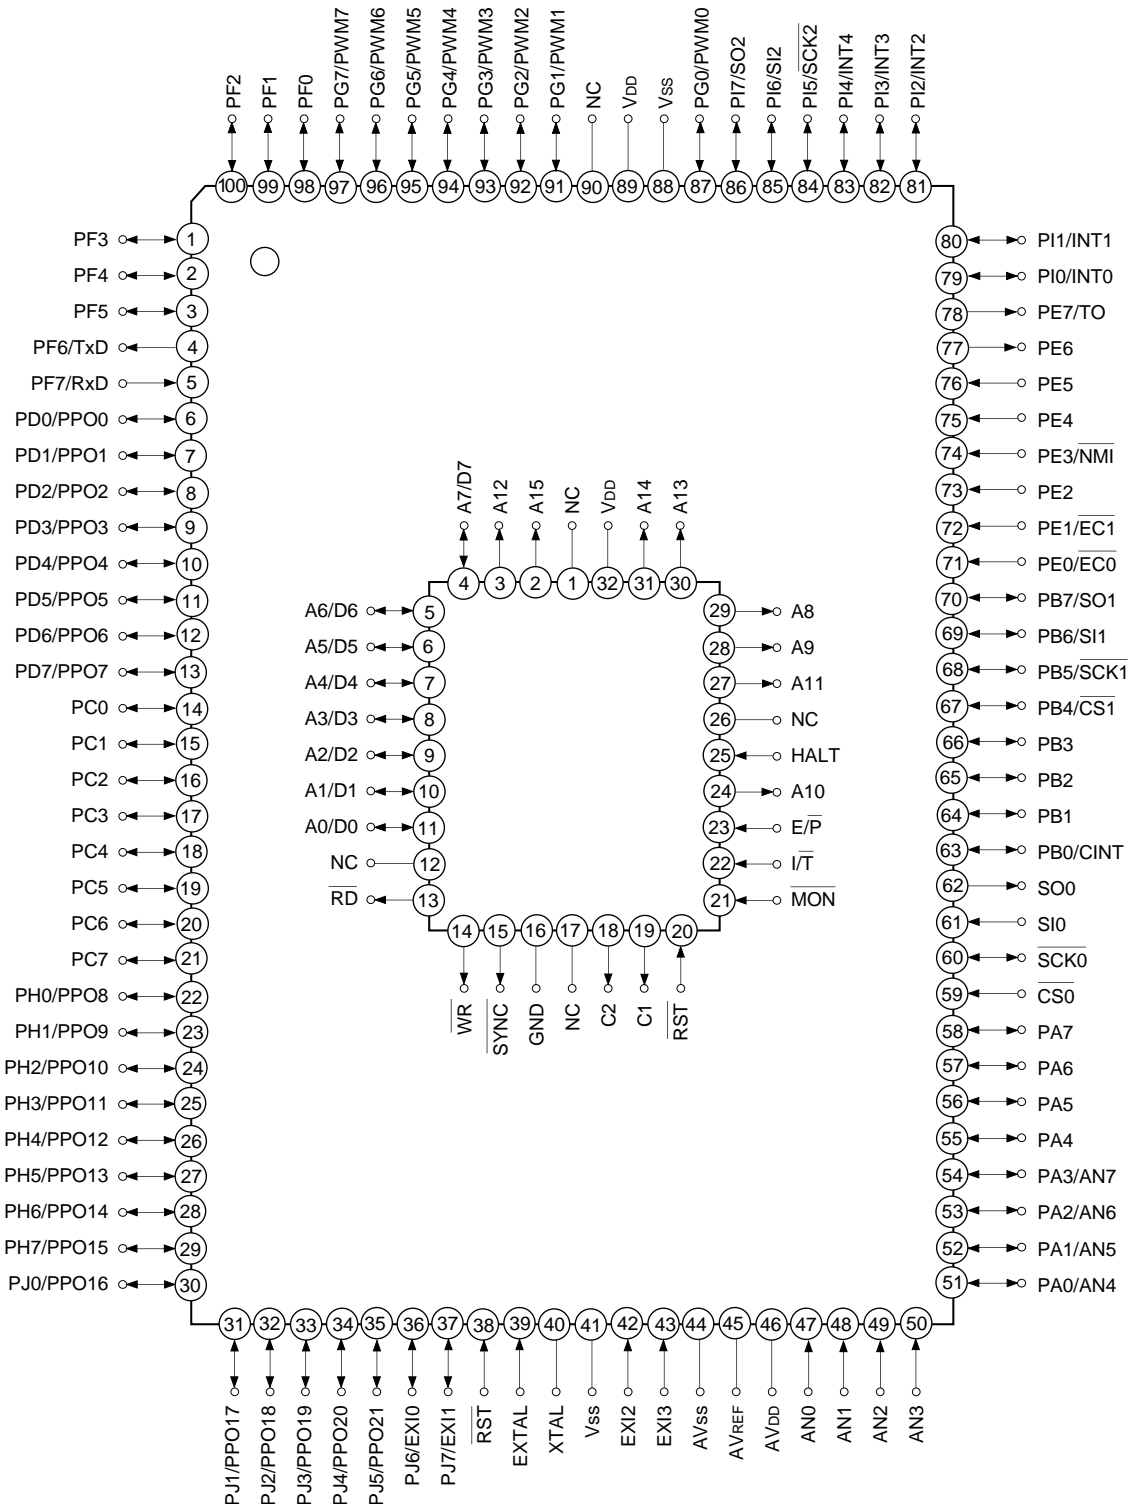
PF2 PF1 PF0 PG7/PWM7 PG6/PWM6 PG5/PWM5 PG4/PWM4 PG3/PWM3 PG2/PWM2 PG1/PWM1 NC $V_{DD}$ $V_{SS}$ PG0/PWM0 PI7/SO2 PI6/SI2 PI5/$\overline{SCK2}$ PI4/INT4 PI3/INT3 PI2/INT2

100 99 98 97 96 95 94 93 92 91 90 89 88 87 86 85 84 83 82 81

PF3 1
PF4 2
PF5 3
PF6/TxD 4
PF7/RxD 5
PD0/PPO0 6
PD1/PPO1 7
PD2/PPO2 8
PD3/PPO3 9
PD4/PPO4 10
PD5/PPO5 11
PD6/PPO6 12
PD7/PPO7 13
PC0 14
PC1 15
PC2 16
PC3 17
PC4 18
PC5 19
PC6 20
PC7 21
PH0/PPO8 22
PH1/PPO9 23
PH2/PPO10 24
PH3/PPO11 25
PH4/PPO12 26
PH5/PPO13 27
PH6/PPO14 28
PH7/PPO15 29
PJ0/PPO16 30

80 PI1/INT1
79 PI0/INT0
78 PE7/TO
77 PE6
76 PE5
75 PE4
74 PE3/$\overline{NMI}$
73 PE2
72 PE1/$\overline{EC1}$
71 PE0/$\overline{EC0}$
70 PB7/SO1
69 PB6/SI1
68 PB5/$\overline{SCK1}$
67 PB4/$\overline{CS1}$
66 PB3
65 PB2
64 PB1
63 PB0/CINT
62 SO0
61 SI0
60 $\overline{SCK0}$
59 $\overline{CS0}$
58 PA7
57 PA6
56 PA5
55 PA4
54 PA3/AN7
53 PA2/AN6
52 PA1/AN5
51 PA0/AN4

A7/D7 A12 A15 NC $V_{DD}$ A14 A13
4 3 2 1 32 31 30

A6/D6 5
A5/D5 6
A4/D4 7
A3/D3 8
A2/D2 9
A1/D1 10
A0/D0 11
NC 12
$\overline{RD}$ 13

29 A8
28 A9
27 A11
26 NC
25 HALT
24 A10
23 E/$\overline{P}$
22 I/$\overline{T}$
21 $\overline{MON}$

14 15 16 17 18 19 20
$\overline{WR}$ $\overline{SYNC}$ GND NC C2 C1 $\overline{RST}$

31 32 33 34 35 36 37 38 39 40 41 42 43 44 45 46 47 48 49 50

PJ1/PPO17 PJ2/PPO18 PJ3/PPO19 PJ4/PPO20 PJ5/PPO21 PJ6/EXI0 PJ7/EXI1 $\overline{RST}$ EXTAL XTAL $V_{SS}$ EXI2 EXI3 $AV_{SS}$ $AV_{REF}$ $AV_{DD}$ AN0 AN1 AN2 AN3